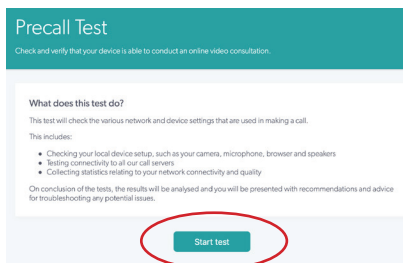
Precall Test

Check and verify that your device is able to conduct an online video consultation.

What does this test do?

This test will check the various network and device settings that are used in making a call.

This includes:

- Checking your local device setup, such as your camera, microphone, browser and speakers
- Testing connectivity to all our call servers
- Collecting statistics relating to your network connectivity and quality

On conclusion of the tests, the results will be analysed and you will be presented with recommendations and advice for troubleshooting any potential issues.

Start test